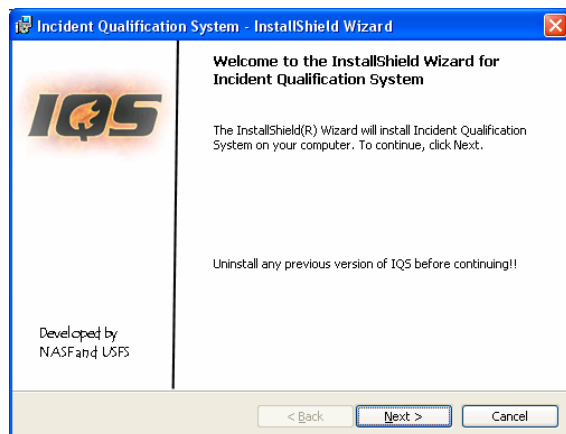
Incident Qualification System - InstallShield Wizard

IQS

Developed by NASFand USFS

Welcome to the InstallShield Wizard for Incident Qualification System

The InstallShield(R) Wizard will install Incident Qualification System on your computer. To continue, click Next.

Uninstall any previous version of IQS before continuing!!

< Back

Next >

Cancel